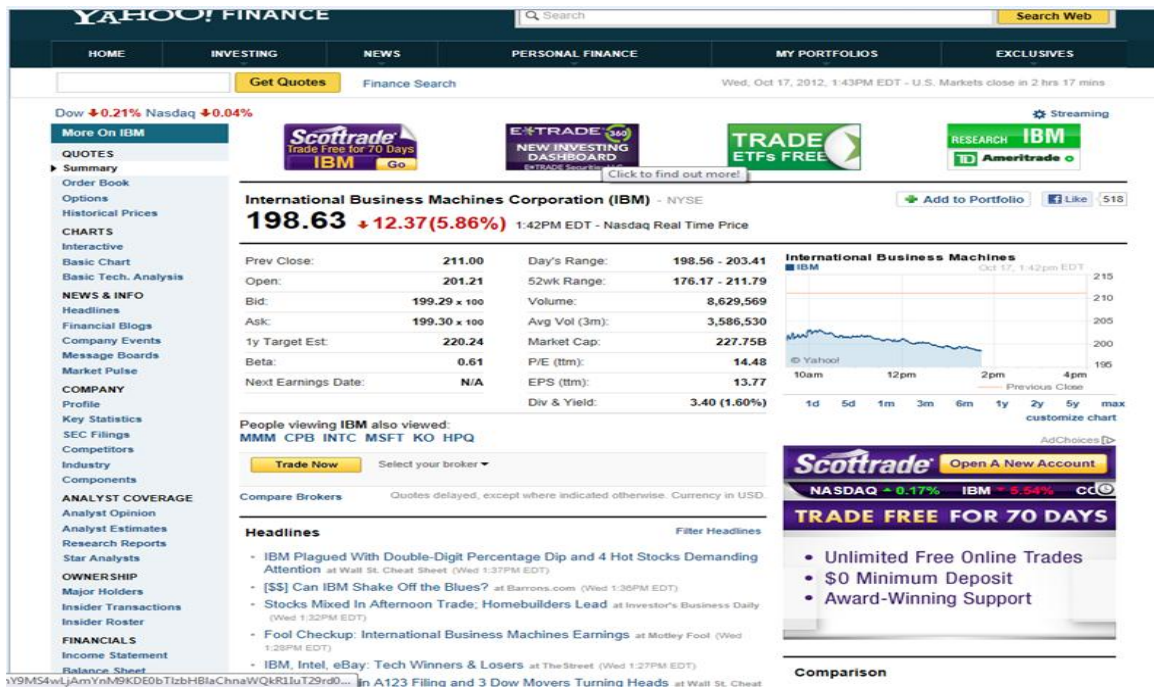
YAHOO! FINANCE

Search | Search Web

HOME | INVESTING | NEWS | PERSONAL FINANCE | MY PORTFOLIOS | EXCLUSIVES

Get Quotes | Finance Search

Wed, Oct 17, 2012, 1:43PM EDT - U.S. Markets close in 2 hrs 17 mins

Dow ↓0.21% Nasdaq ↓0.04%

Streaming

More On IBM

QUOTES
Summary
Order Book
Options
Historical Prices

CHARTS
Interactive
Basic Chart
Basic Tech. Analysis

NEWS & INFO
Headlines
Financial Blogs
Company Events
Message Boards
Market Pulse

COMPANY
Profile
Key Statistics
SEC Filings
Competitors
Industry
Components

ANALYST COVERAGE
Analyst Opinion
Analyst Estimates
Research Reports
Star Analysts

OWNERSHIP
Major Holders
Insider Transactions
Insider Roster

FINANCIALS
Income Statement
Balance Sheet

Scottrade Trade Free for 70 Days IBM Go

E*TRADE 360 NEW INVESTING DASHBOARD E*TRADE Securities LLC

Click to find out more!

TRADE ETFs FREE

RESEARCH IBM TD Ameritrade

International Business Machines Corporation (IBM) - NYSE

Add to Portfolio | Like 518

198.63 ↓12.37(5.86%) 1:42PM EDT - Nasdaq Real Time Price

| | | | |
|---|---|---|---|
| Prev Close: | 211.00 | Day's Range: | 198.56 - 203.41 |
| Open: | 201.21 | 52wk Range: | 176.17 - 211.79 |
| Bid: | 199.29 x 100 | Volume: | 8,629,569 |
| Ask: | 199.30 x 100 | Avg Vol (3m): | 3,586,530 |
| 1y Target Est: | 220.24 | Market Cap: | 227.75B |
| Beta: | 0.61 | P/E (ttm): | 14.48 |
| Next Earnings Date: | N/A | EPS (ttm): | 13.77 |
| | | Div & Yield: | 3.40 (1.60%) |

International Business Machines
IBM Oct 17, 1:42pm EDT
215
210
205
200
195
© Yahoo!
10am 12pm 2pm 4pm
Previous Close
1d 5d 1m 3m 6m 1y 2y 5y max
customize chart

People viewing IBM also viewed:
MMM CPB INTC MSFT KO HPQ

Trade Now | Select your broker

Compare Brokers | Quotes delayed, except where indicated otherwise. Currency in USD.

AdChoices

Scottrade Open A New Account
NASDAQ ▲0.17% IBM ▼5.54% CC
TRADE FREE FOR 70 DAYS
• Unlimited Free Online Trades
• $0 Minimum Deposit
• Award-Winning Support

Headlines | Filter Headlines

- IBM Plagued With Double-Digit Percentage Dip and 4 Hot Stocks Demanding Attention at Wall St. Cheat Sheet (Wed 1:37PM EDT)
- [$$] Can IBM Shake Off the Blues? at Barrons.com (Wed 1:36PM EDT)
- Stocks Mixed In Afternoon Trade; Homebuilders Lead at Investor's Business Daily (Wed 1:32PM EDT)
- Fool Checkup: International Business Machines Earnings at Motley Fool (Wed 1:28PM EDT)
- IBM, Intel, eBay: Tech Winners & Losers at TheStreet (Wed 1:27PM EDT)
- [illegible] in A123 Filing and 3 Dow Movers Turning Heads at Wall St. Cheat

Comparison

nV9MS4wLjAmYnM9KDE0bTlzbHBlaChnaWQkR1IuT29rd0...